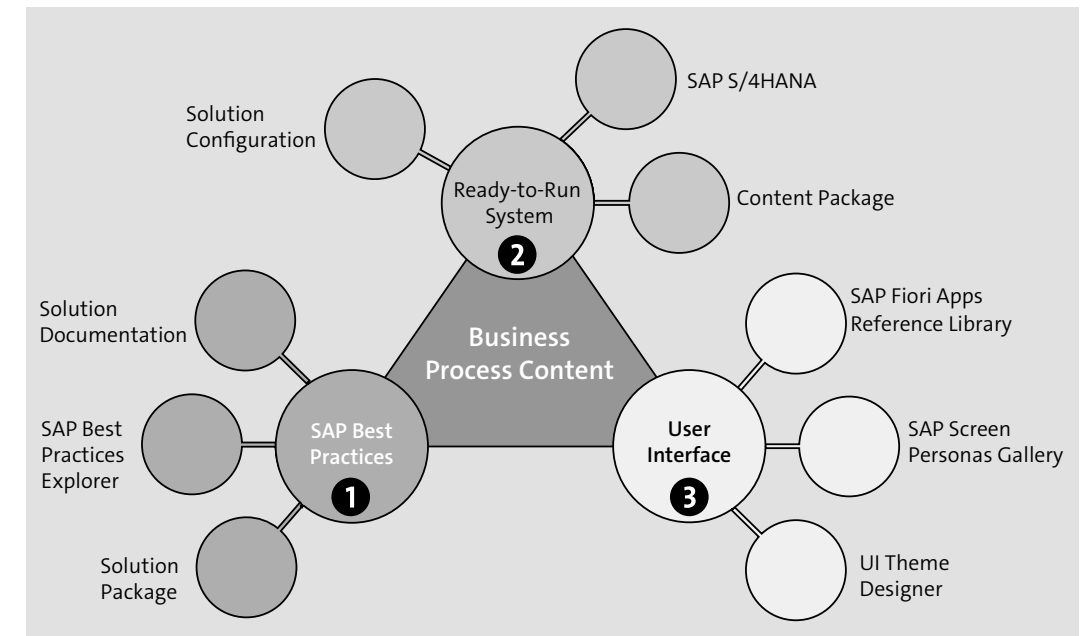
SAP S/4HANA

Solution Configuration

Ready-to-Run System

2

Content Package

Solution Documentation

Business Process Content

SAP Fiori Apps Reference Library

SAP Best Practices Explorer

SAP Best Practices

1

User Interface

3

SAP Screen Personas Gallery

Solution Package

UI Theme Designer